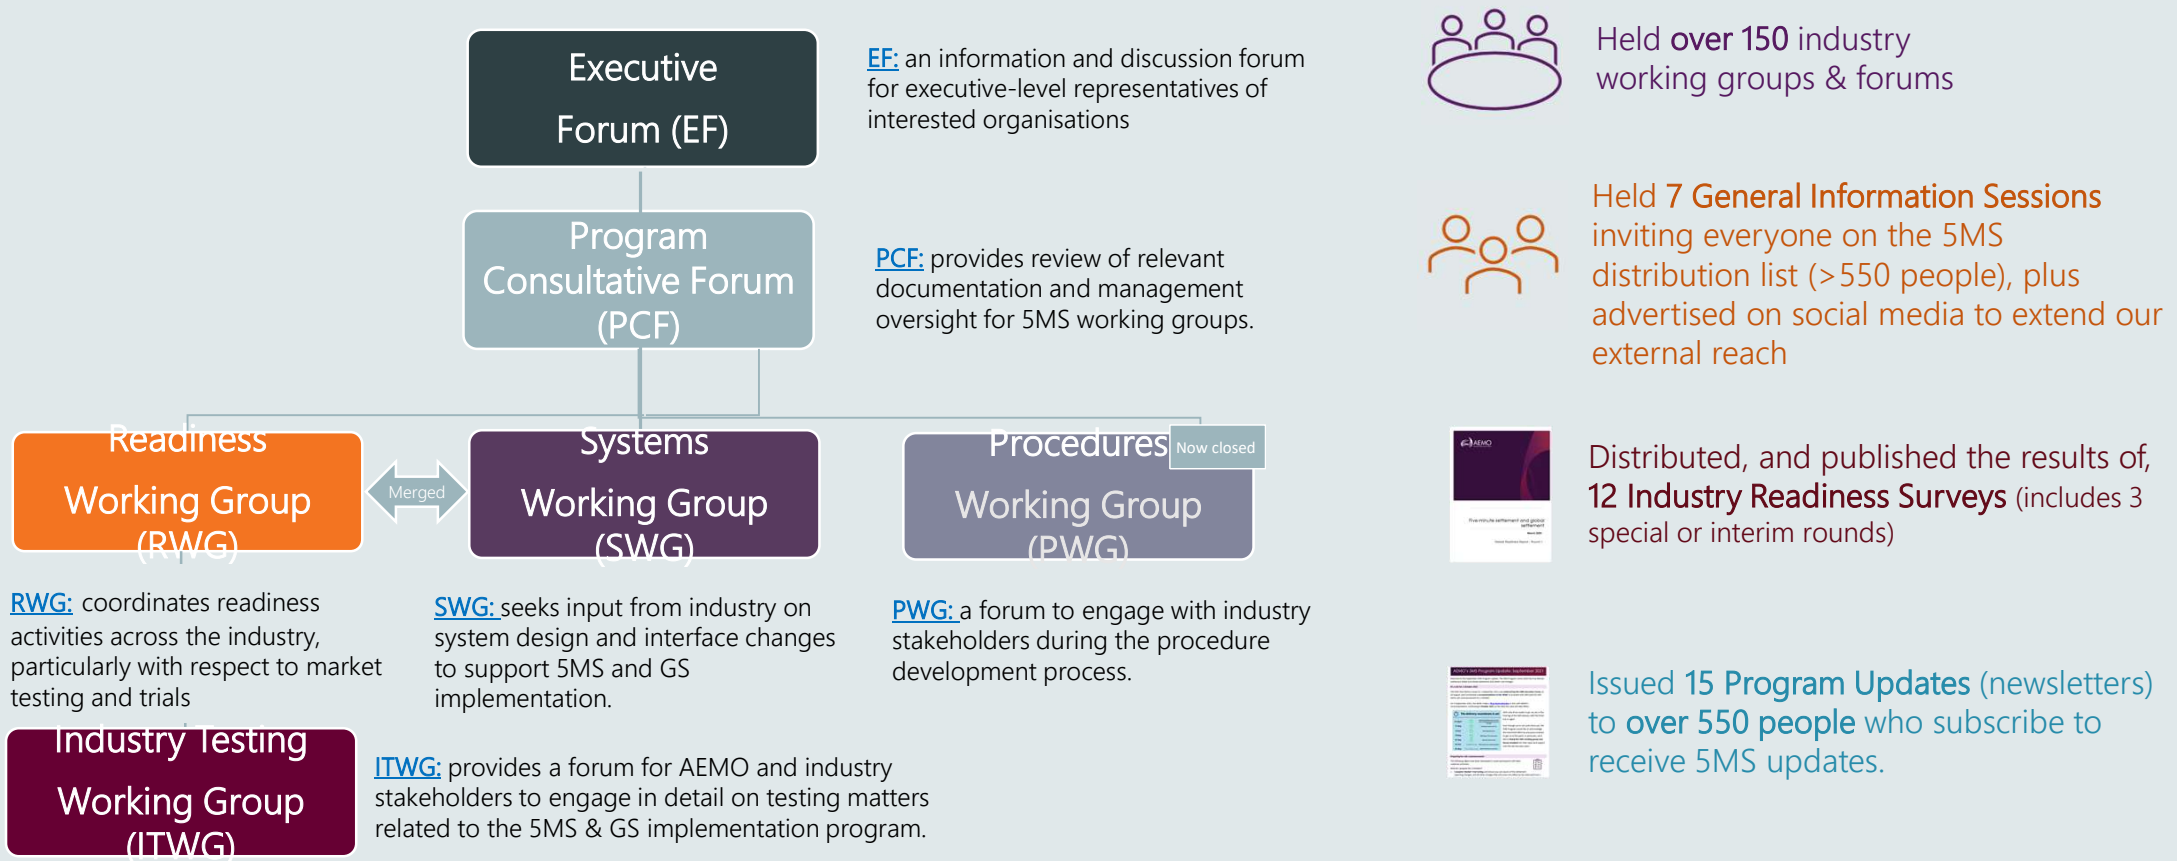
Executive Forum (EF)

EF: an information and discussion forum for executive-level representatives of interested organisations

Program Consultative Forum (PCF)

PCF: provides review of relevant documentation and management oversight for 5MS working groups.

Readiness Working Group (RWG)

Merged

Systems Working Group (SWG)

Procedures Working Group (PWG)

Now closed

RWG: coordinates readiness activities across the industry, particularly with respect to market testing and trials

SWG: seeks input from industry on system design and interface changes to support 5MS and GS implementation.

PWG: a forum to engage with industry stakeholders during the procedure development process.

Industry Testing Working Group (ITWG)

ITWG: provides a forum for AEMO and industry stakeholders to engage in detail on testing matters related to the 5MS & GS implementation program.

Held over 150 industry working groups & forums

Held 7 General Information Sessions inviting everyone on the 5MS distribution list (>550 people), plus advertised on social media to extend our external reach

AEMO

Distributed, and published the results of, 12 Industry Readiness Surveys (includes 3 special or interim rounds)

Issued 15 Program Updates (newsletters) to over 550 people who subscribe to receive 5MS updates.